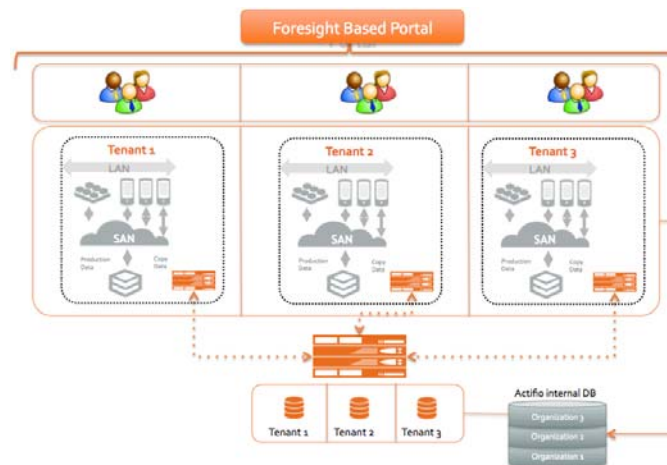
Foresight Based Portal

Tenant 1
LAN
SAN
Production Data
Copy Data

Tenant 2
LAN
SAN
Production Data
Copy Data

Tenant 3
LAN
SAN
Production Data
Copy Data

Tenant 1
Tenant 2
Tenant 3

Actifio internal DB
Organization 3
Organization 2
Organization 1